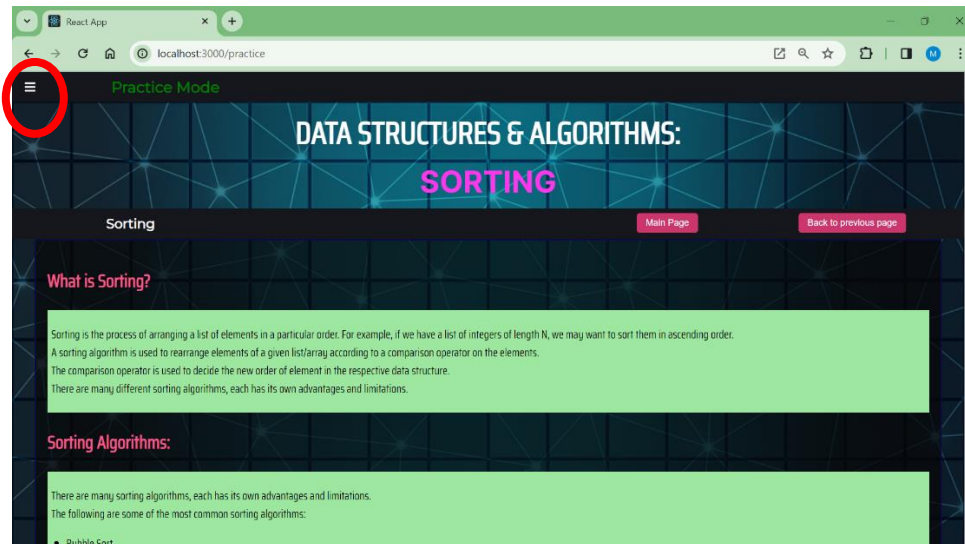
React App

localhost:3000/practice

M

Practice Mode

DATA STRUCTURES & ALGORITHMS:

SORTING

Sorting

Main Page

Back to previous page

What is Sorting?

Sorting is the process of arranging a list of elements in a particular order. For example, if we have a list of integers of length N, we may want to sort them in ascending order.
A sorting algorithm is used to rearrange elements of a given list/array according to a comparison operator on the elements.
The comparison operator is used to decide the new order of element in the respective data structure.
There are many different sorting algorithms, each has its own advantages and limitations.

Sorting Algorithms:

There are many sorting algorithms, each has its own advantages and limitations.
The following are some of the most common sorting algorithms:

• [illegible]